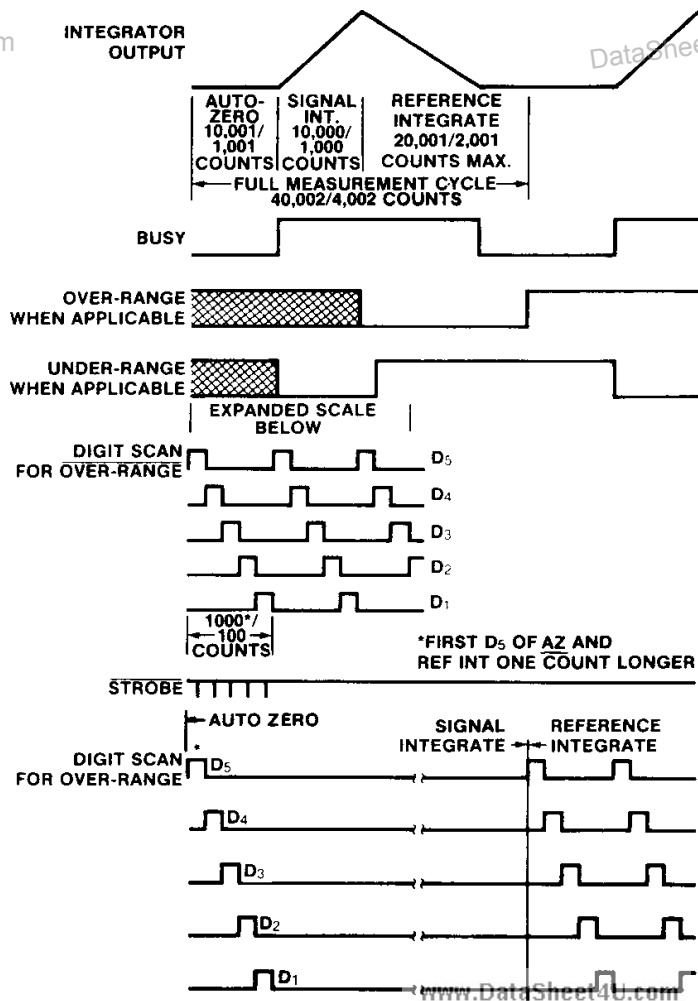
m

INTEGRATOR OUTPUT

DataSheet

AUTO-ZERO 10,001/ 1,001 COUNTS

SIGNAL INT. 10,000/ 1,000 COUNTS

REFERENCE INTEGRATE 20,001/2,001 COUNTS MAX.

FULL MEASUREMENT CYCLE 40,002/4,002 COUNTS

BUSY

OVER-RANGE WHEN APPLICABLE

UNDER-RANGE WHEN APPLICABLE

EXPANDED SCALE BELOW

$\overline{\text{DIGIT SCAN}}$ FOR $\overline{\text{OVER-RANGE}}$

$D_5$

$D_4$

$D_3$

$D_2$

$D_1$

1000*/ 100 COUNTS

*FIRST $D_5$ OF $\overline{AZ}$ AND REF INT ONE $\overline{\text{COUNT}}$ LONGER

$\overline{\text{STROBE}}$

AUTO ZERO

SIGNAL INTEGRATE

REFERENCE INTEGRATE

$\overline{\text{DIGIT SCAN}}$ FOR $\overline{\text{OVER-RANGE}}$

*

$D_5$

$D_4$

$D_3$

$D_2$

$D_1$

www.DataSheet4U.com